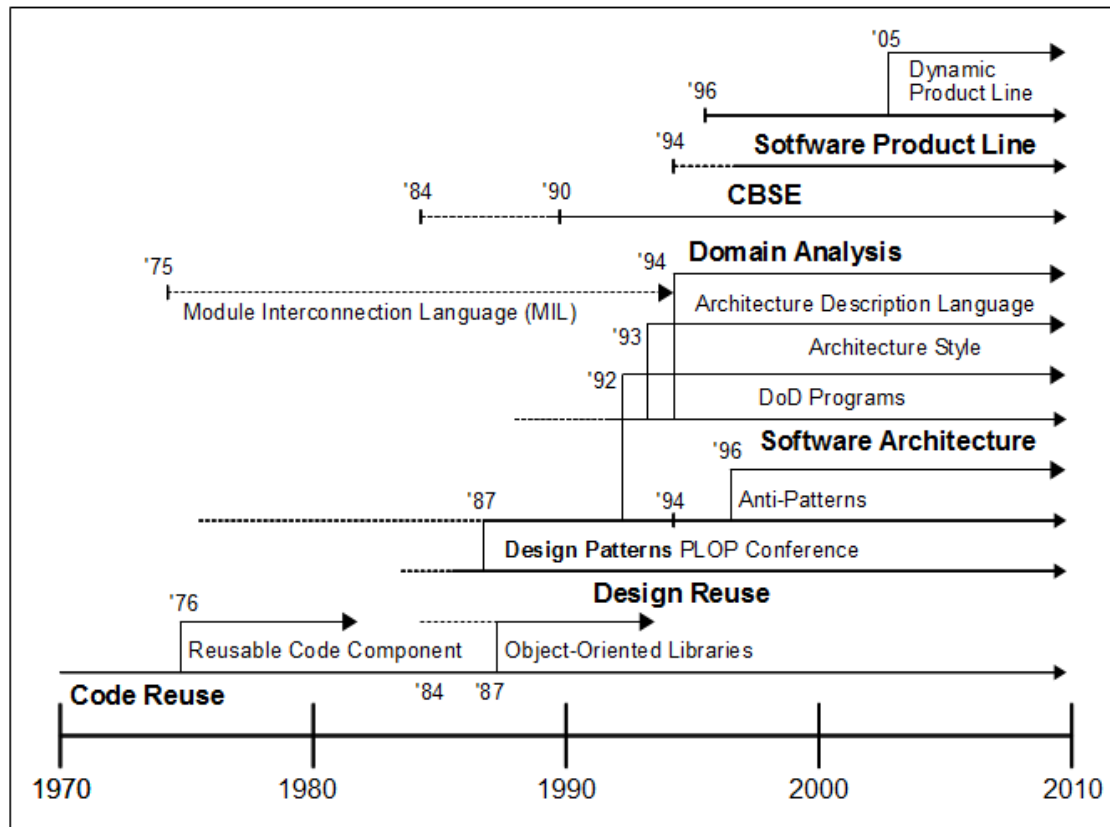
'05
Dynamic Product Line
'96
'94
Sotfware Product Line
'84
'90
CBSE
'75
'94
Domain Analysis
Module Interconnection Language (MIL)
Architecture Description Language
'93
Architecture Style
'92
DoD Programs
'96
Software Architecture
'87
'94
Anti-Patterns
Design Patterns PLOP Conference
Design Reuse
'76
Reusable Code Component
Object-Oriented Libraries
'84
'87
Code Reuse
1970
1980
1990
2000
2010